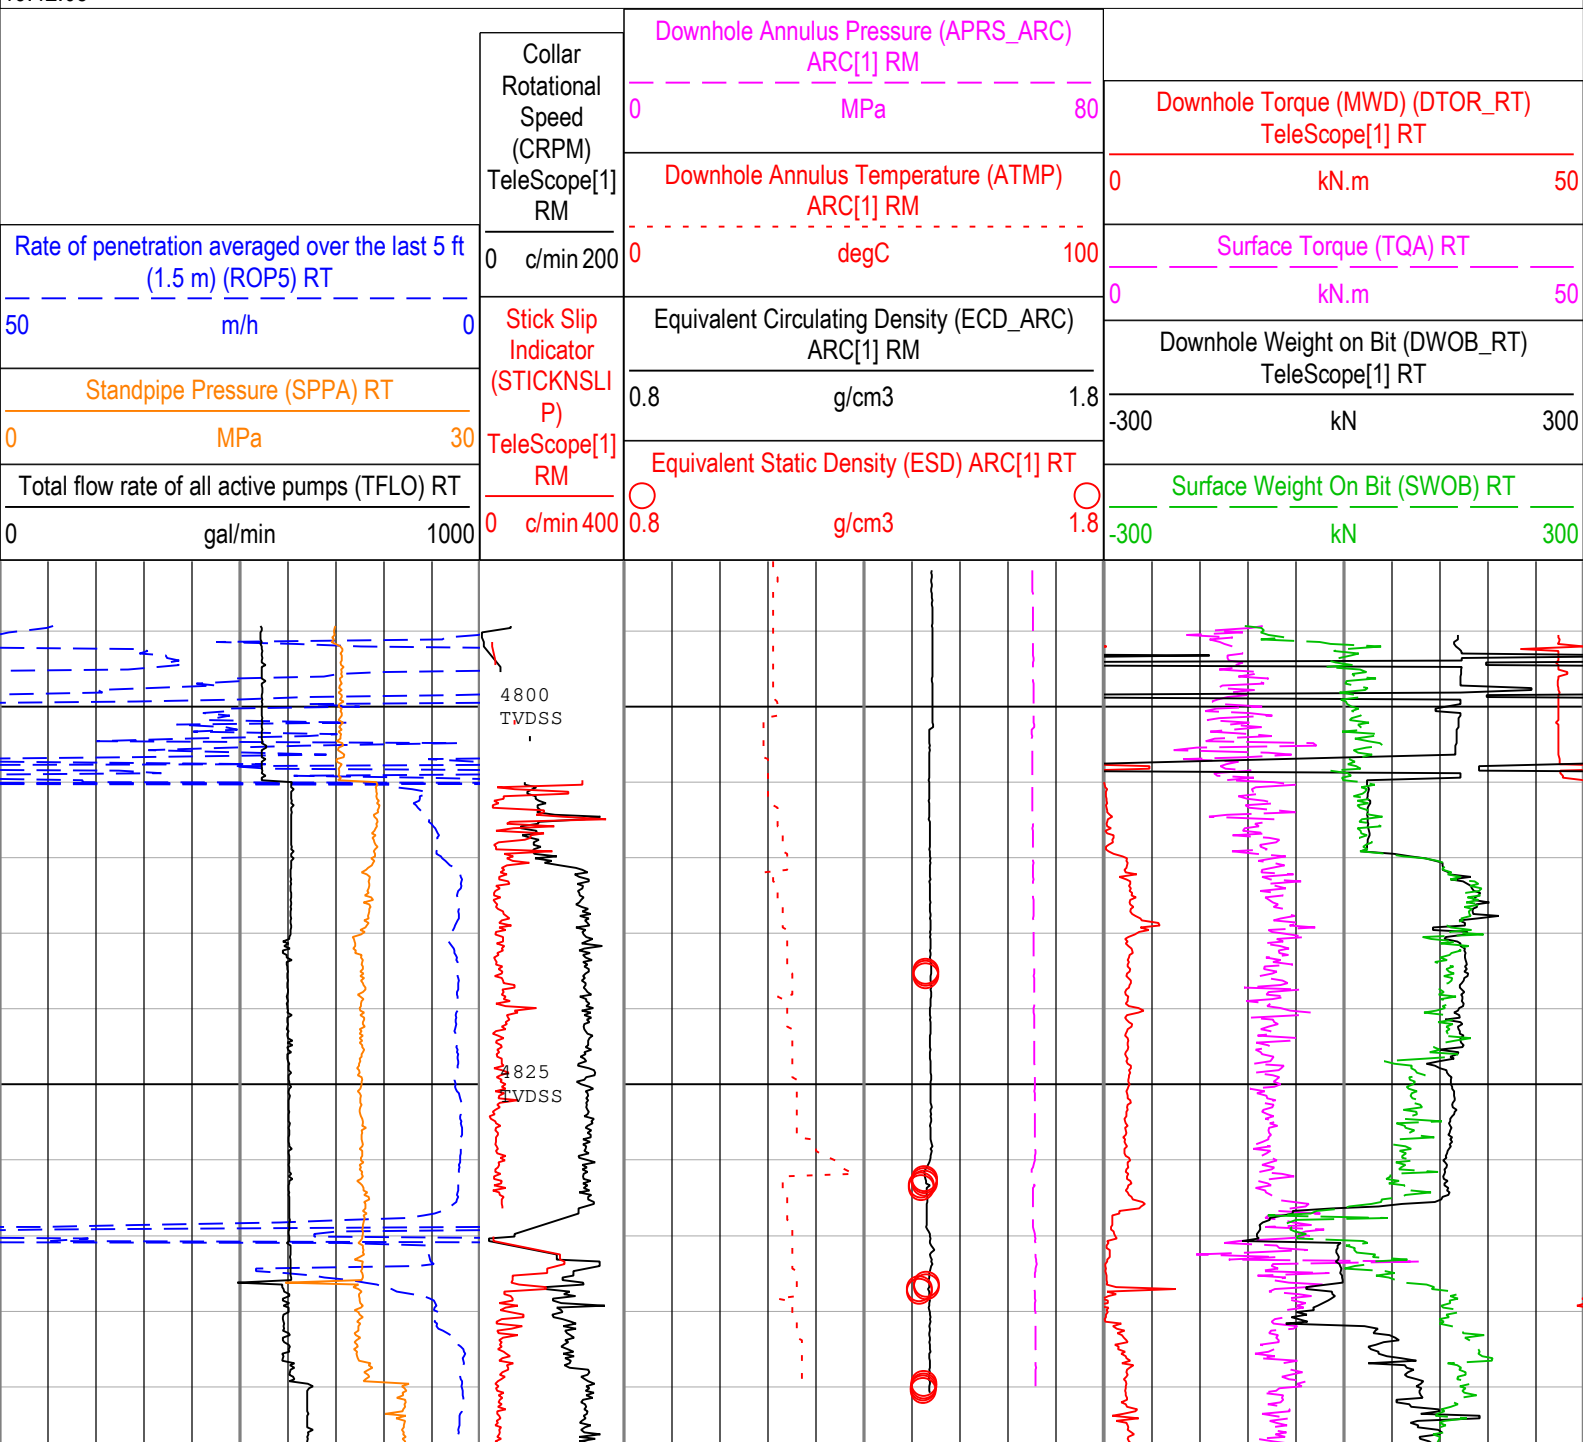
Rate of penetration averaged over the last 5 ft (1.5 m) (ROP5) RT
50 m/h 0
Standpipe Pressure (SPPA) RT
0 MPa 30
Total flow rate of all active pumps (TFLO) RT
0 gal/min 1000

Collar Rotational Speed (CRPM) TeleScope[1] RM
0 c/min 200
Stick Slip Indicator (STICKNSLIP) TeleScope[1] RM
0 c/min 400

Downhole Annulus Pressure (APRS_ARC) ARC[1] RM
0 MPa 80
Downhole Annulus Temperature (ATMP) ARC[1] RM
0 degC 100
Equivalent Circulating Density (ECD_ARC) ARC[1] RM
0.8 g/cm3 1.8
Equivalent Static Density (ESD) ARC[1] RT
0.8 g/cm3 1.8

Downhole Torque (MWD) (DTOR_RT) TeleScope[1] RT
0 kN.m 50
Surface Torque (TQA) RT
0 kN.m 50
Downhole Weight on Bit (DWOB_RT) TeleScope[1] RT
-300 kN 300
Surface Weight On Bit (SWOB) RT
-300 kN 300

4800 TVDSS
4825 TVDSS